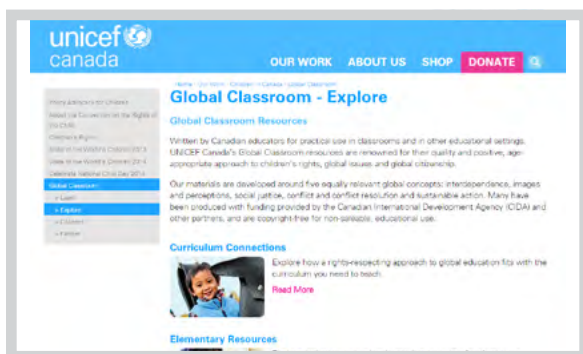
unicef
canada

OUR WORK ABOUT US SHOP DONATE

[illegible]

Global Classroom - Explore

Global Classroom Resources

Written by Canadian educators for practical use in classrooms and in other educational settings, UNICEF Canada's Global Classroom resources are renowned for their quality and positive, age-appropriate approach to children's rights, global issues and global citizenship.

Our materials are developed around five equally relevant global concepts: interdependence, images and perceptions, social justice, conflict and conflict resolution and sustainable action. Many have been produced with funding provided by the Canadian International Development Agency (CIDA) and other partners, and are copyright-free for non-saleable, educational use.

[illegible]
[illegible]
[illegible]
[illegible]
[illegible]
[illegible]
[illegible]
Global Classroom
> Learn
> Explore
> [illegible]
> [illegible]

Curriculum Connections

Explore how a rights-respecting approach to global education fits with the curriculum you need to teach.

Read More

Elementary Resources